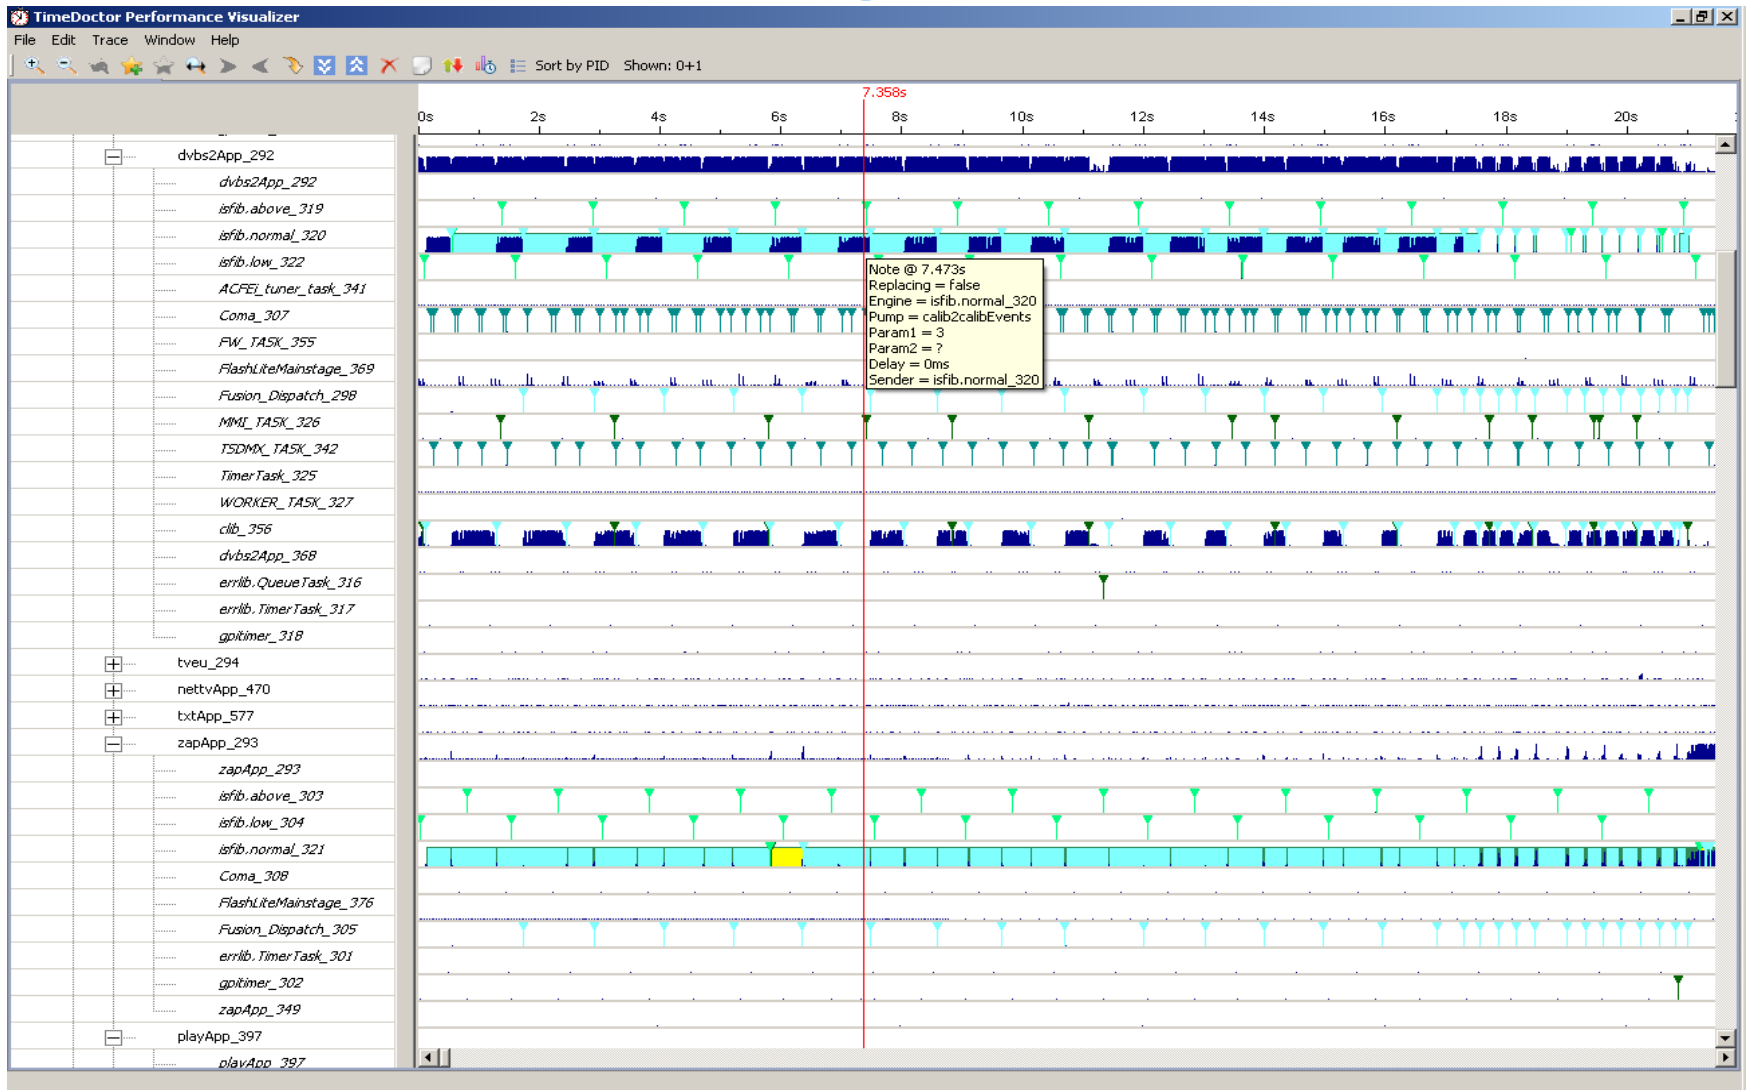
TimeDoctor Performance Visualizer

File Edit Trace Window Help

Sort by PID Shown: 0+1

7.358s

0s 2s 4s 6s 8s 10s 12s 14s 16s 18s 20s

dvbs2App_292
dvbs2App_292
isfib.above_319
isfib.normal_320
isfib.low_322
ACFEi_tuner_task_341
Coma_307
FW_TASK_355
FlashLiteMainstage_369
Fusion_Dispatch_298
MMI_TASK_326
TSDMX_TASK_342
TimerTask_325
WORKER_TASK_327
clib_356
dvbs2App_368
errlib.QueueTask_316
errlib.TimerTask_317
gpitimer_318
tveu_294
nettvApp_470
txtApp_577
zapApp_293
zapApp_293
isfib.above_303
isfib.low_304
isfib.normal_321
Coma_308
FlashLiteMainstage_376
Fusion_Dispatch_305
errlib.TimerTask_301
gpitimer_302
zapApp_349
playApp_397
playApp_397

Note @ 7.473s
Replacing = false
Engine = isfib.normal_320
Pump = calib2calibEvents
Param1 = 3
Param2 = ?
Delay = 0ms
Sender = isfib.normal_320